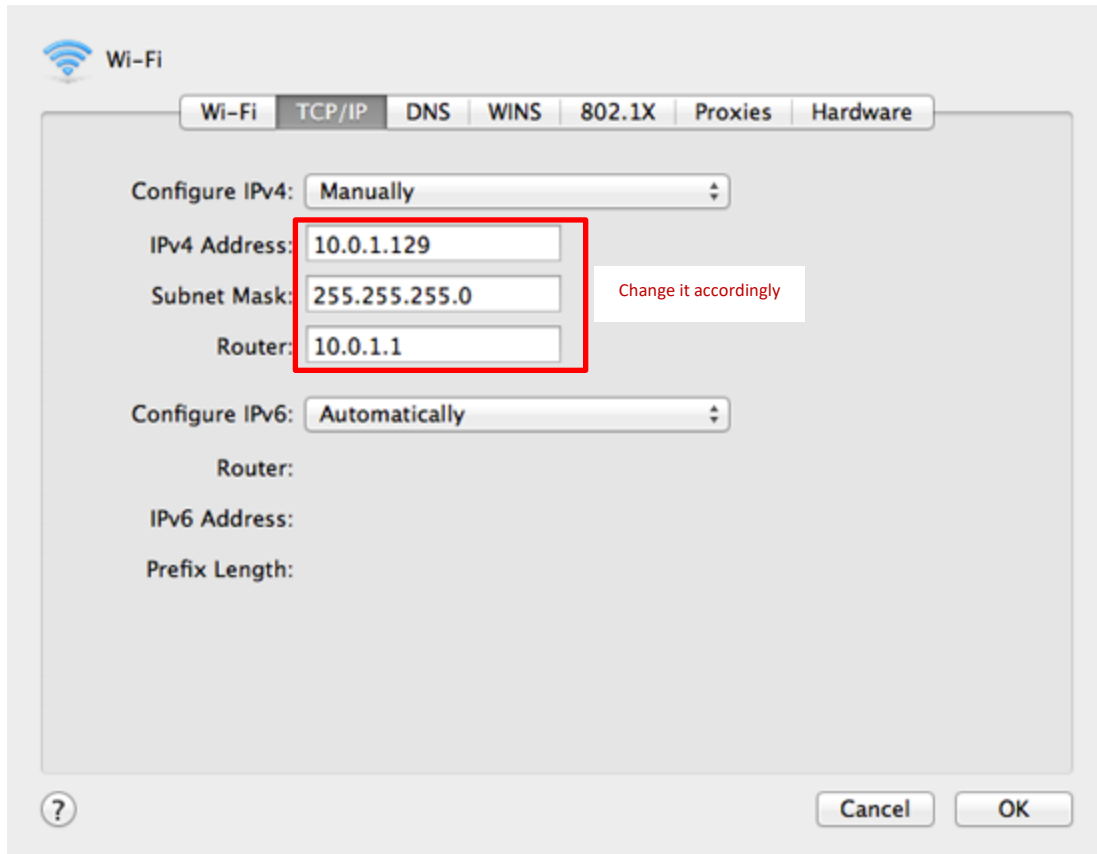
Wi-Fi

Wi-Fi | TCP/IP | DNS | WINS | 802.1X | Proxies | Hardware

Configure IPv4: Manually

IPv4 Address: 10.0.1.129

Subnet Mask: 255.255.255.0

Router: 10.0.1.1

Change it accordingly

Configure IPv6: Automatically

Router:

IPv6 Address:

Prefix Length:

?

Cancel

OK